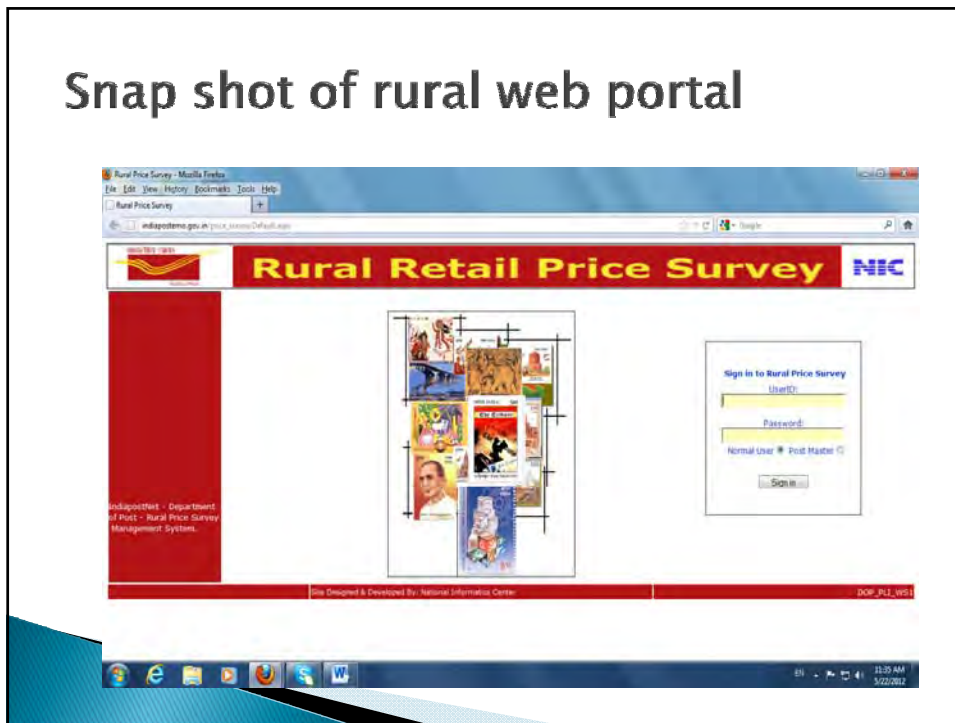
Snap shot of rural web portal

Rural Price Survey - Mozilla Firefox

File Edit View History Bookmarks Tools Help

Rural Price Survey

indiapostemo.gov.in/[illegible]/Default.aspx

Google

Rural Retail Price Survey

NIC

IndiapostNet - Department of Post - Rural Price Survey Management System.

Sign in to Rural Price Survey

UserID:

Password:

Normal User Post Master

Sign in

Site Designed & Developed By: National Informatics Center

DOP_PLI_WS1

EN

11:35 AM
5/22/2012